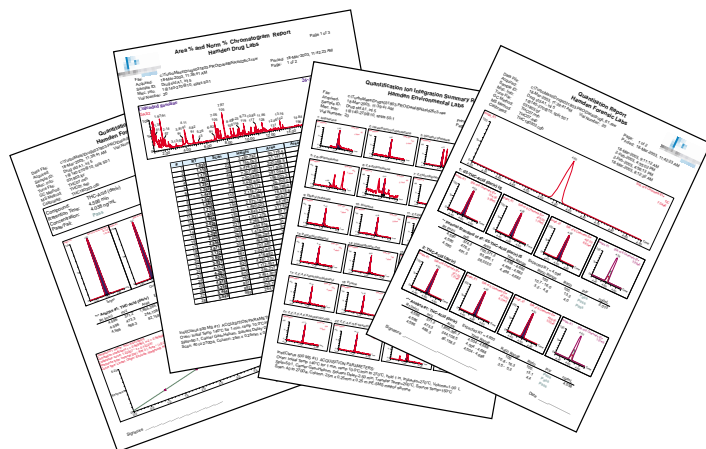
Area % and Norm % Chromatogram Report
Hamden Drug Labs

Page 1 of 3

Quantitation Ion Integration Summary Report
Hamden Environmental Labs

Quantitation Report
Hamden Forensic Labs

Quantitation Report
Hamden Forensic Labs

Compound:
Retention Time:
Concentration:
Peak Purity:

Signature

Signature

Date